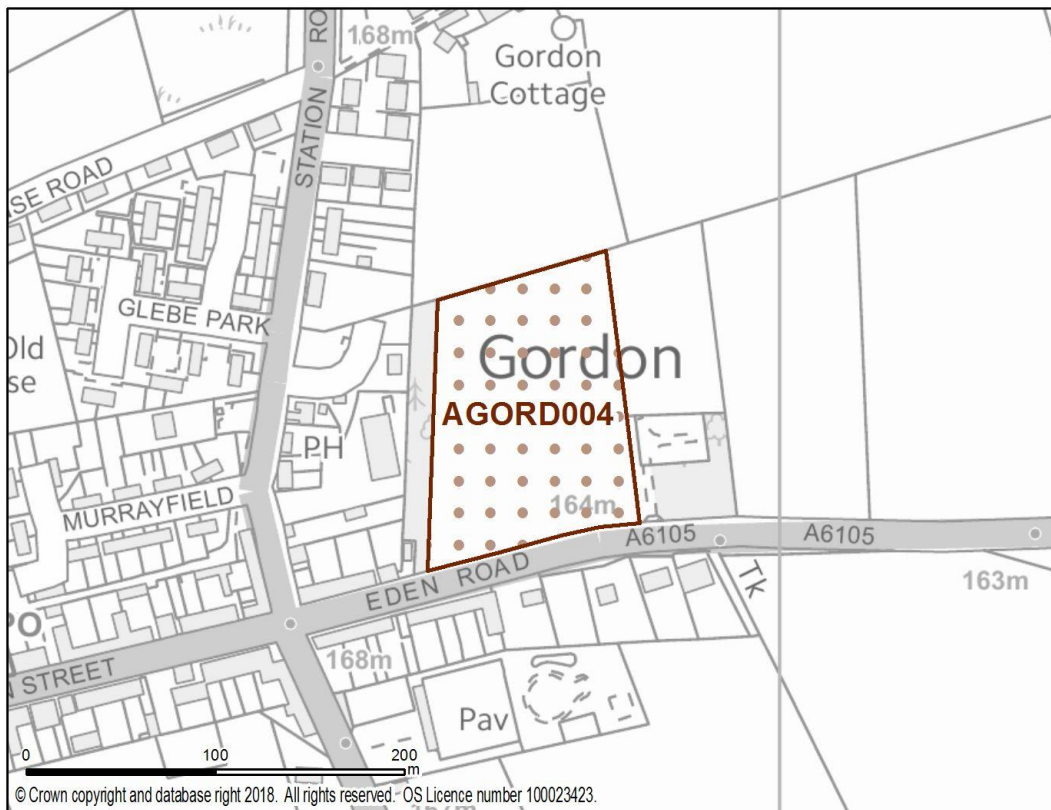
168m
Gordon Cottage
STATION RO
SE ROAD
GLEBE PARK
Old
se
Gordon
AGORD004
PH
MURRAYFIELD
164m
A6105
A6105
EDEN ROAD
Tk
163m
PO
STREET
168m
Pav
0
100
200
m
© Crown copyright and database right 2018. All rights reserved. OS Licence number 100023423.